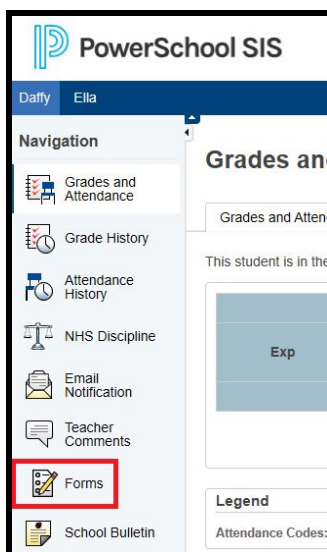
PowerSchool SIS

Daffy Ella

Navigation

Grades and Attendance

Grade History

Attendance History

NHS Discipline

Email Notification

Teacher Comments

Forms

School Bulletin

Grades an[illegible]

Grades and Atten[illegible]

This student is in the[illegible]

Exp

Legend

Attendance Codes: